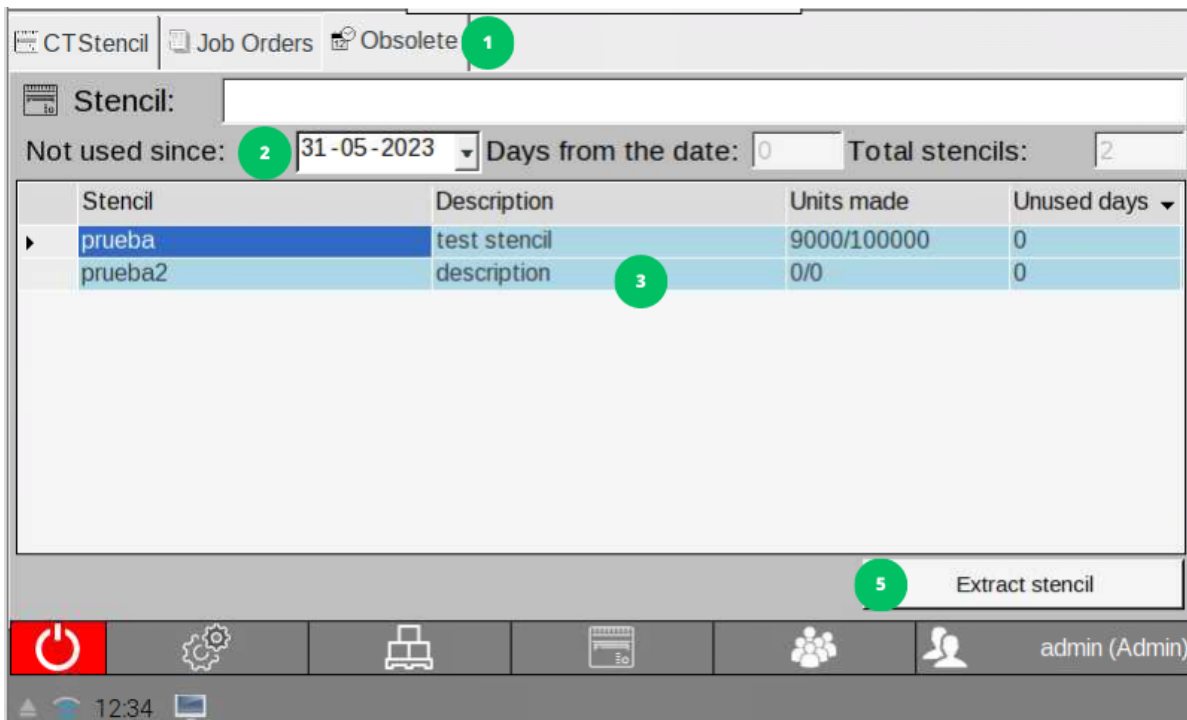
CTStencil | Job Orders | Obsolete 1

Stencil:

Not used since: 2 31-05-2023 Days from the date: 0 Total stencils: 2

| | Stencil | Description | Units made | Unused days |
|---|---|---|---|---|
| ▸ | prueba | test stencil | 9000/100000 | 0 |
| | prueba2 | description | 0/0 | 0 |

3

5 Extract stencil

admin (Admin)

12:34